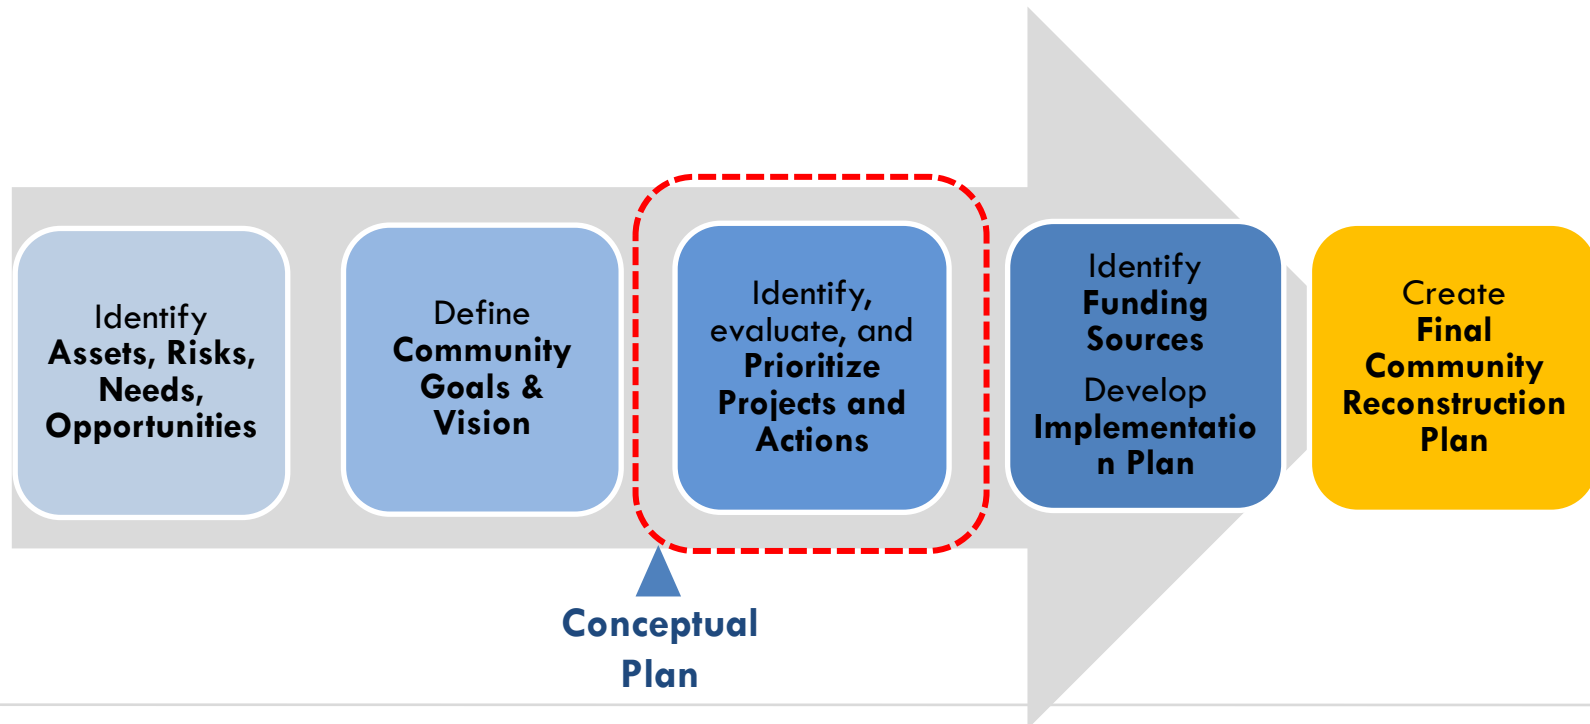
Identify
Assets, Risks, Needs, Opportunities

Define
Community Goals & Vision

Identify, evaluate, and
Prioritize Projects and Actions

Identify
Funding Sources

Develop
Implementatio n Plan

Create
Final Community Reconstruction Plan

Conceptual Plan